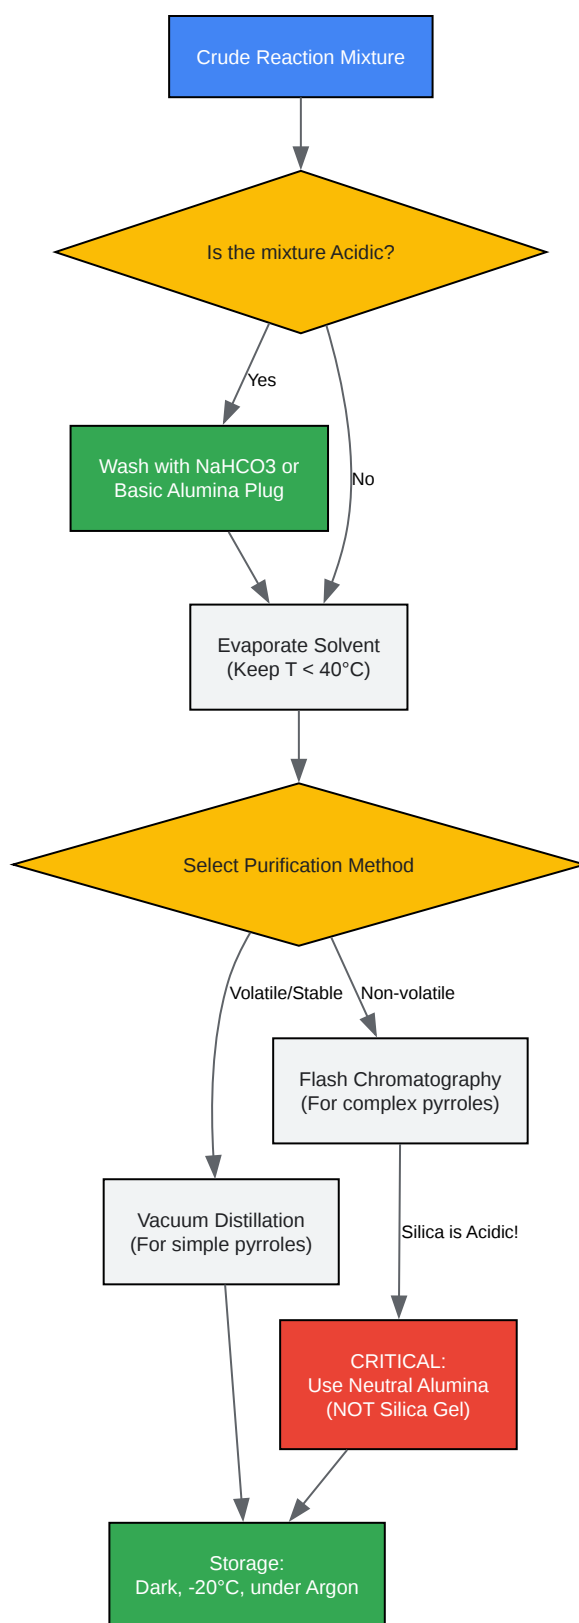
Crude Reaction Mixture

Is the mixture Acidic?

Yes

No

Wash with NaHCO3 or Basic Alumina Plug

Evaporate Solvent (Keep T < 40°C)

Select Purification Method

Volatile/Stable

Non-volatile

Flash Chromatography (For complex pyrroles)

Vacuum Distillation (For simple pyrroles)

Silica is Acidic!

CRITICAL: Use Neutral Alumina (NOT Silica Gel)

Storage: Dark, -20°C, under Argon